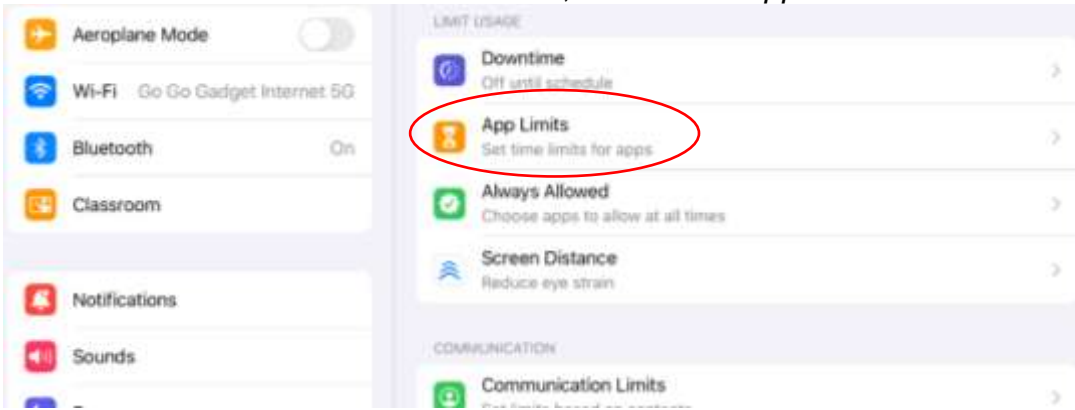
Aeroplane Mode

Wi-Fi Go Go Gadget Internet 5G

Bluetooth On

Classroom

Notifications

Sounds

LIMIT USAGE

Downtime
Off until schedule

App Limits
Set time limits for apps

Always Allowed
Choose apps to allow at all times

Screen Distance
Reduce eye strain

COMMUNICATION

Communication Limits
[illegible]